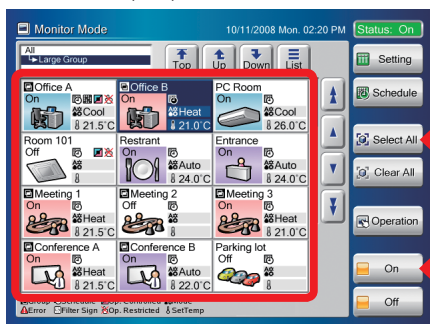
Monitor Mode
10/11/2008 Mon. 02:20 PM
Status: On
All
Large Group
Top
Up
Down
List
Setting
Schedule
Select All
Clear All
Operation
On
Off

Office A
On
Cool
21.5°C

Office B
On
Heat
21.0°C

PC Room
On
Cool
26.0°C

Room 101
Off

Restrant
On
Auto
24.0°C

Entrance
On
Auto
24.0°C

Meeting 1
On
Heat
21.5°C

Meeting 2
Off
22.0°C

Meeting 3
On
Heat
21.0°C

Conference A
On
Heat
21.5°C

Conference B
On
Auto
22.0°C

Parking lot
Off

Group Schedule Op. Controlled Mode
Error Filter Sign Op. Restricted SetTemp